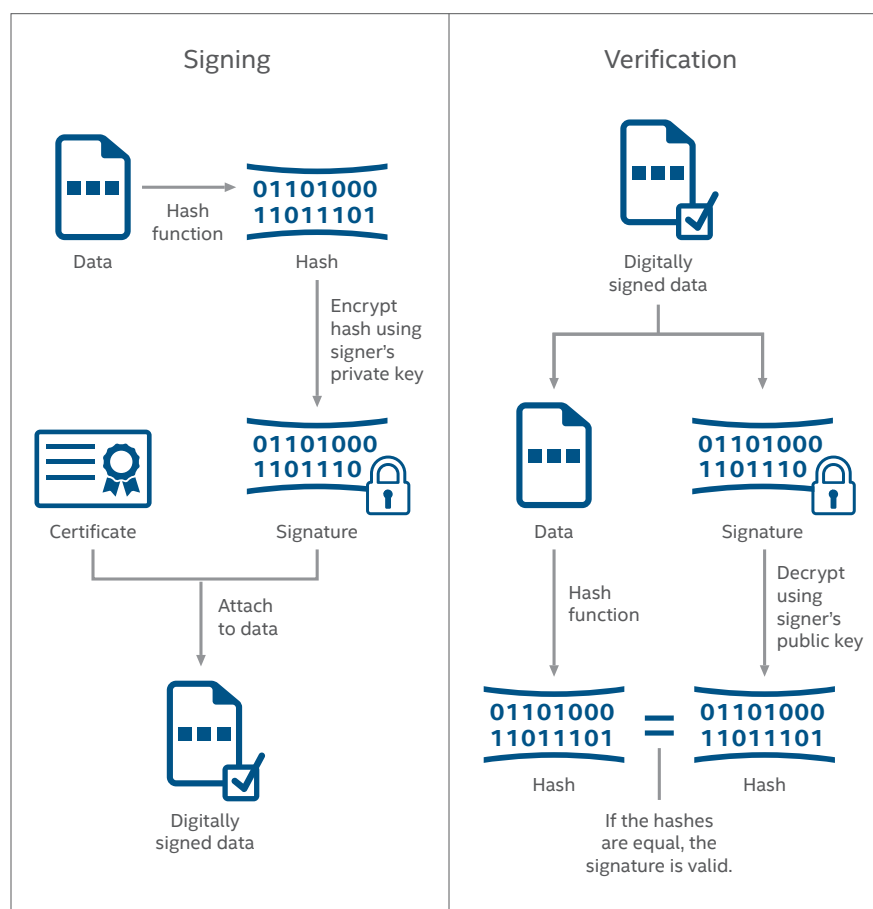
Signing

Hash function

01101000
11011101

Data

Hash

Encrypt hash using signer's private key

01101000
1101110

Certificate

Signature

Attach to data

Digitally signed data

Verification

Digitally signed data

01101000
1101110

Data

Signature

Hash function

Decrypt using signer's public key

01101000
11011101

=

01101000
11011101

Hash

Hash

If the hashes are equal, the signature is valid.